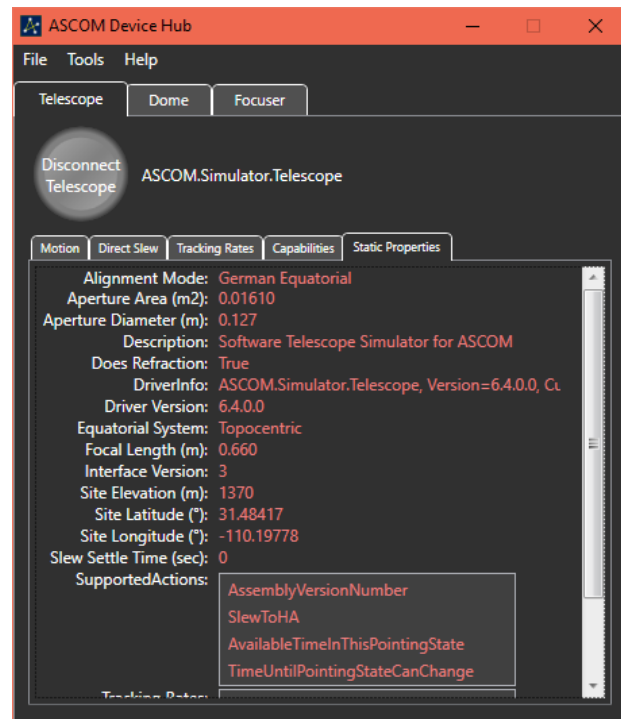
ASCOM Device Hub

File Tools Help

Telescope Dome Focuser

Disconnect Telescope

ASCOM.Simulator.Telescope

Motion Direct Slew Tracking Rates Capabilities Static Properties

Alignment Mode: German Equatorial
Aperture Area (m2): 0.01610
Aperture Diameter (m): 0.127
Description: Software Telescope Simulator for ASCOM
Does Refraction: True
DriverInfo: ASCOM.Simulator.Telescope, Version=6.4.0.0, Cu
Driver Version: 6.4.0.0
Equatorial System: Topocentric
Focal Length (m): 0.660
Interface Version: 3
Site Elevation (m): 1370
Site Latitude (°): 31.48417
Site Longitude (°): -110.19778
Slew Settle Time (sec): 0
SupportedActions:
AssemblyVersionNumber
SlewToHA
AvailableTimeInThisPointingState
TimeUntilPointingStateCanChange
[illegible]